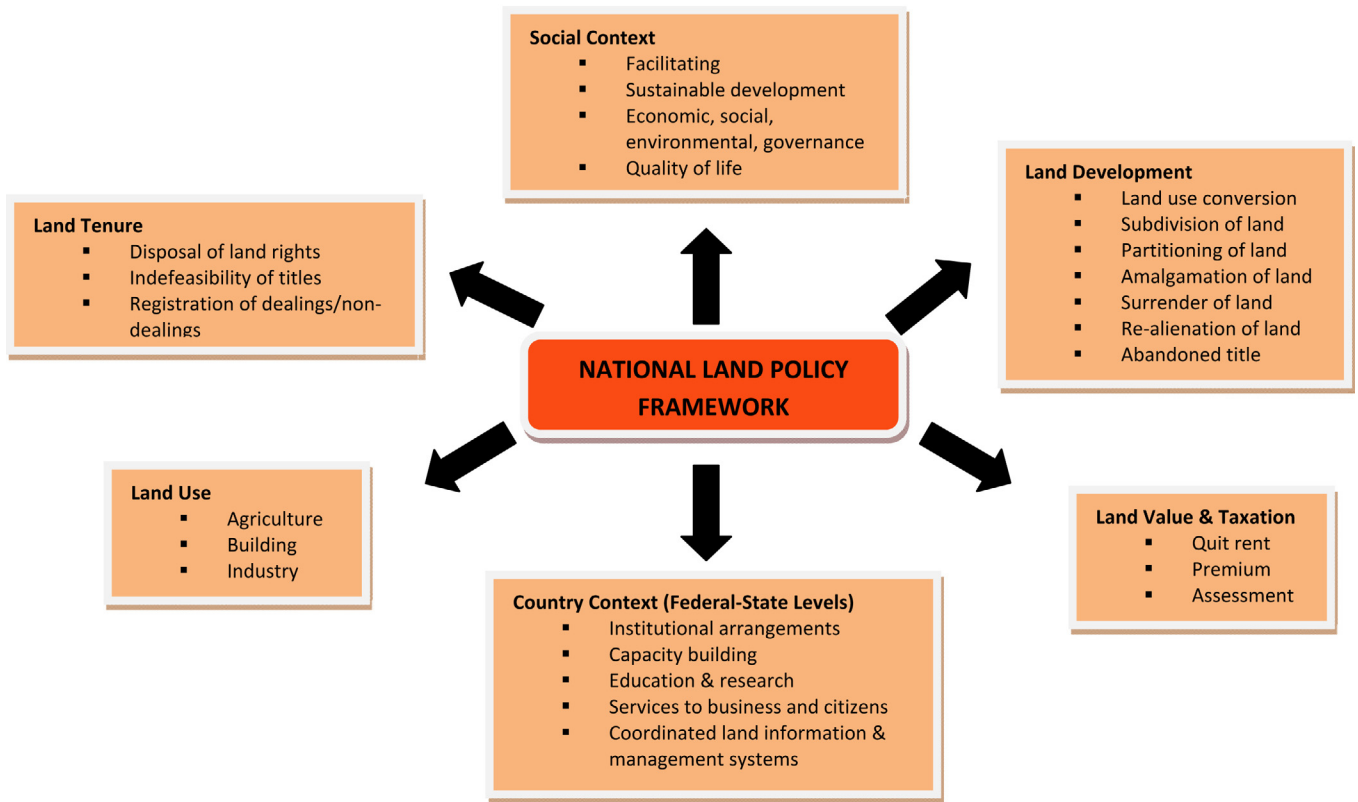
Social Context
- Facilitating
- Sustainable development
- Economic, social, environmental, governance
- Quality of life

Land Tenure
- Disposal of land rights
- Indefeasibility of titles
- Registration of dealings/non-dealings

Land Development
- Land use conversion
- Subdivision of land
- Partitioning of land
- Amalgamation of land
- Surrender of land
- Re-alienation of land
- Abandoned title

NATIONAL LAND POLICY FRAMEWORK

Land Use
- Agriculture
- Building
- Industry

Land Value & Taxation
- Quit rent
- Premium
- Assessment

Country Context (Federal-State Levels)
- Institutional arrangements
- Capacity building
- Education & research
- Services to business and citizens
- Coordinated land information & management systems